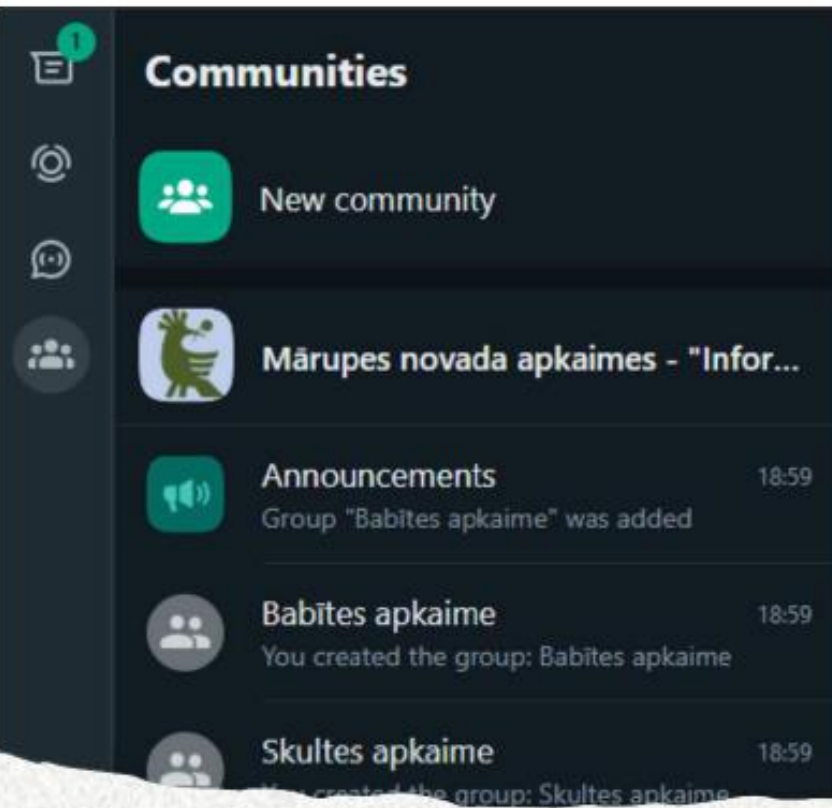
1

Communities

New community

Mārupes novada apkaimes - "Infor...

Announcements
18:59
Group "Babītes apkaime" was added

Babītes apkaime
18:59
You created the group: Babītes apkaime

Skultes apkaime
18:59
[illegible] the group: Skultes apkaime